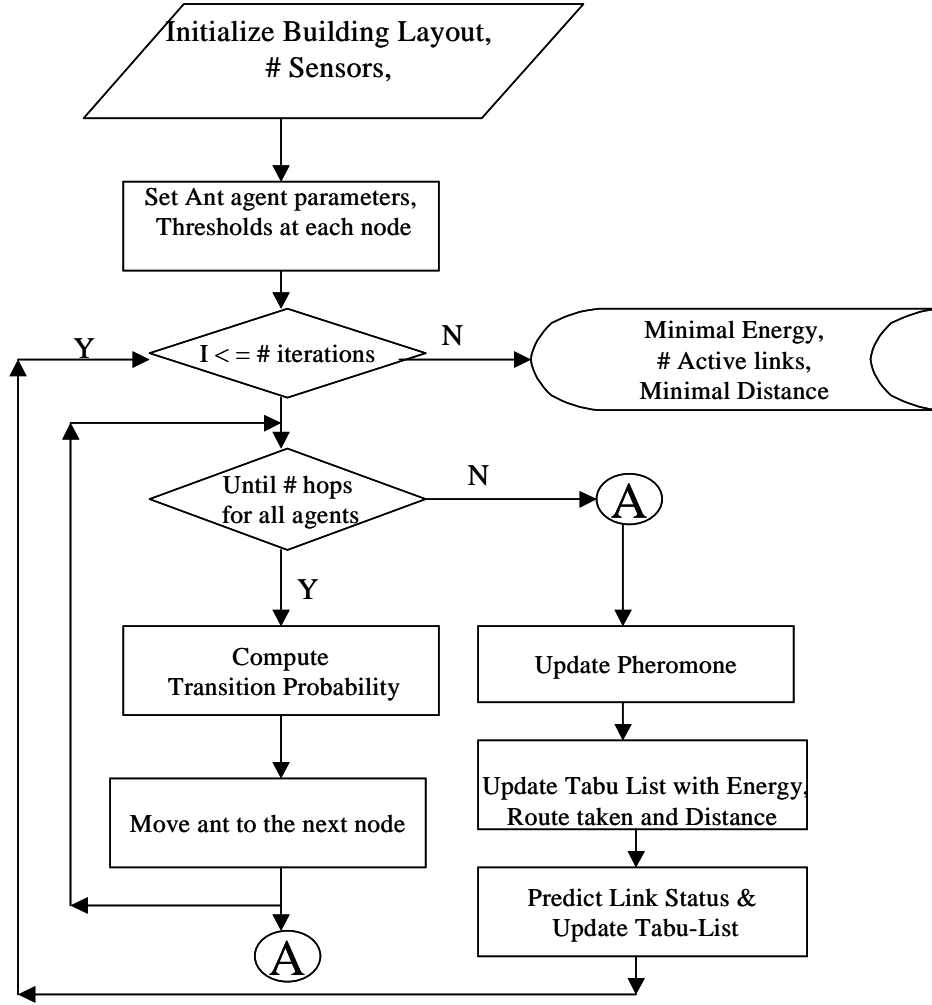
Initialize Building Layout, # Sensors,

Set Ant agent parameters, Thresholds at each node

Y

I < = # iterations

N

Minimal Energy, # Active links, Minimal Distance

Until # hops for all agents

N

A

Y

Compute Transition Probability

Update Pheromone

Update Tabu List with Energy, Route taken and Distance

Move ant to the next node

Predict Link Status & Update Tabu-List

A